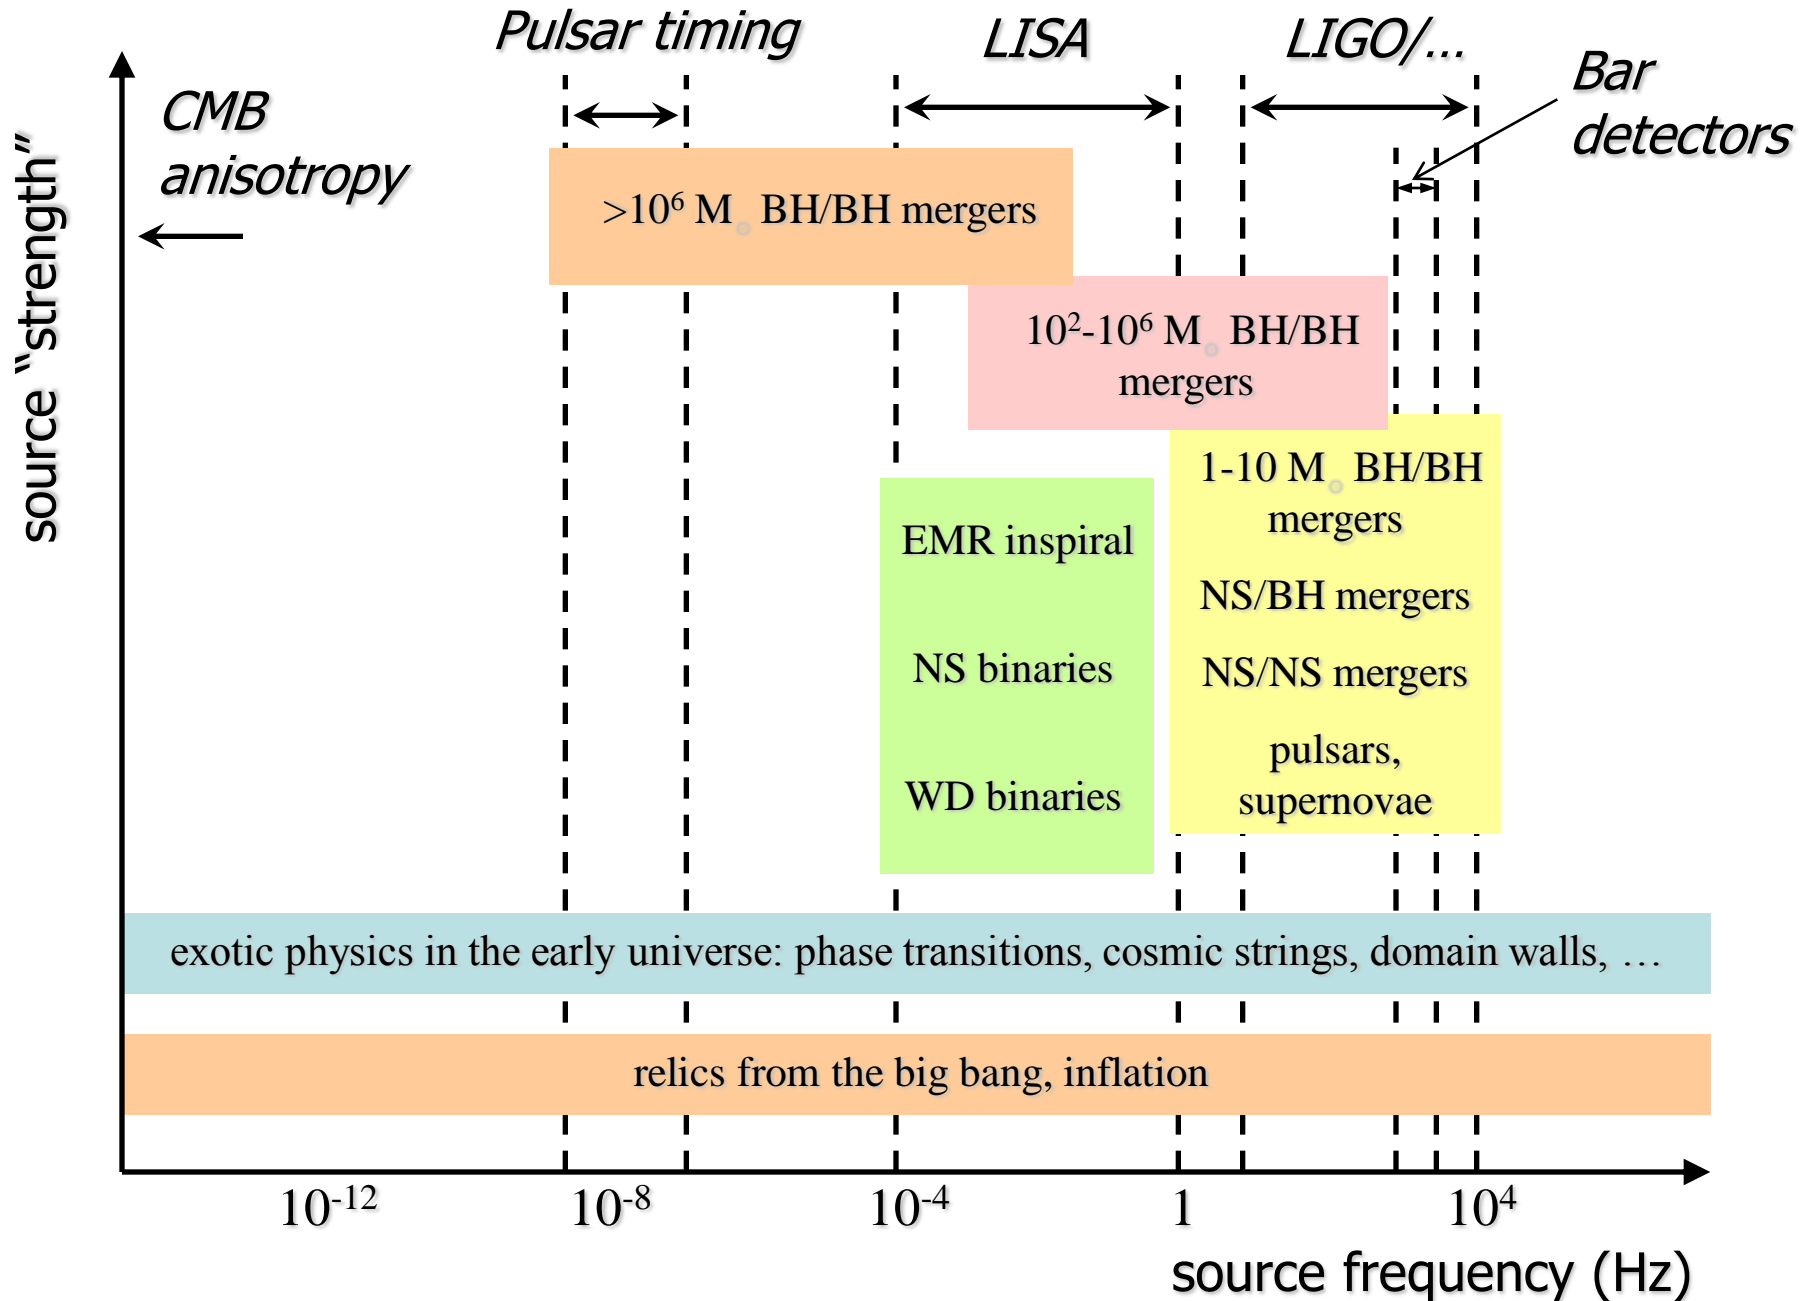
Pulsar timing

LISA

LIGO/…

Bar detectors

CMB anisotropy

source "strength"

$>10^6$ M BH/BH mergers

$10^2$-$10^6$ M BH/BH mergers

1-10 M BH/BH mergers

NS/BH mergers

NS/NS mergers

pulsars, supernovae

EMR inspiral

NS binaries

WD binaries

exotic physics in the early universe: phase transitions, cosmic strings, domain walls, …

relics from the big bang, inflation

$10^{-12}$

$10^{-8}$

$10^{-4}$

1

$10^{4}$

source frequency (Hz)